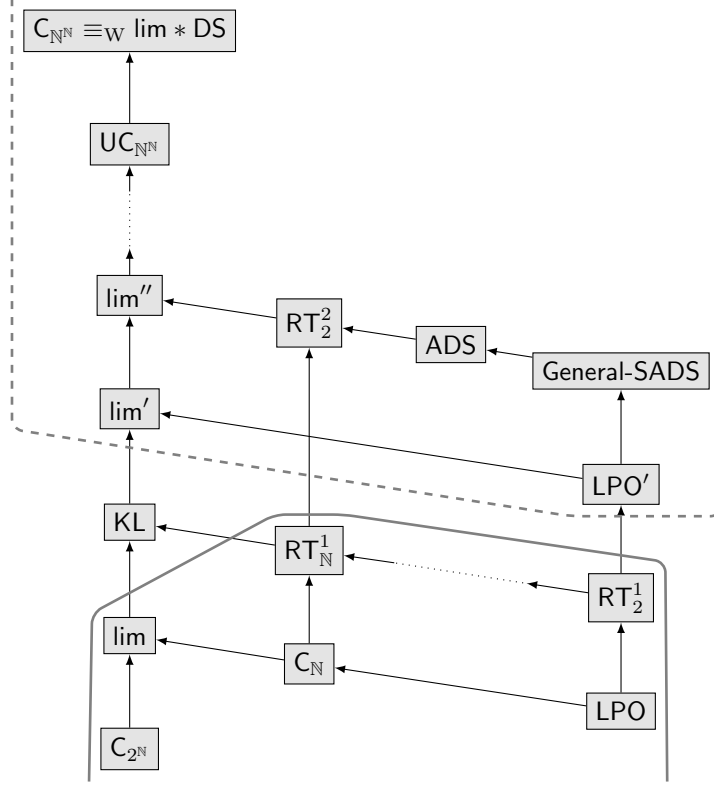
$C_{\mathbb{N}^\mathbb{N}} \equiv_W \lim * DS$

$UC_{\mathbb{N}^\mathbb{N}}$

$\lim''$

$RT^2_2$

ADS

General-SADS

$\lim'$

LPO′

KL

$RT^1_\mathbb{N}$

$RT^1_2$

lim

$C_\mathbb{N}$

LPO

$C_{2^\mathbb{N}}$